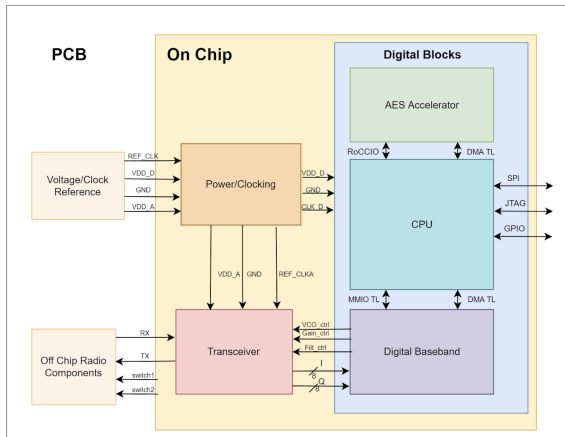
PCB

On Chip

Digital Blocks

AES Accelerator

RoCCIO

DMA TL

Voltage/Clock Reference

REF_CLK

VDD_D

GND

VDD_A

Power/Clocking

VDD_D

GND

CLK_D

CPU

SPI

JTAG

GPIO

VDD_A

GND

REF_CLKA

MMIO TL

DMA TL

Off Chip Radio Components

RX

TX

switch1

switch2

Transceiver

VCO_ctrl

Gain_ctrl

Filt_ctrl

I

8

Q

8

Digital Baseband